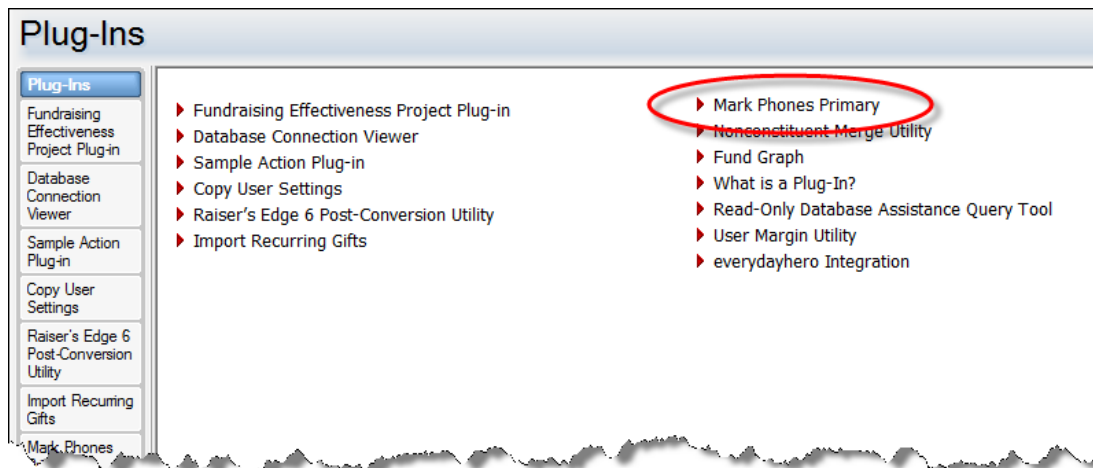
Plug-Ins

Plug-Ins
Fundraising Effectiveness Project Plug-in
Database Connection Viewer
Sample Action Plug-in
Copy User Settings
Raiser's Edge 6 Post-Conversion Utility
Import Recurring Gifts
Mark Phones

Fundraising Effectiveness Project Plug-in
Database Connection Viewer
Sample Action Plug-in
Copy User Settings
Raiser's Edge 6 Post-Conversion Utility
Import Recurring Gifts

Mark Phones Primary
Nonconstituent Merge Utility
Fund Graph
What is a Plug-In?
Read-Only Database Assistance Query Tool
User Margin Utility
everydayhero Integration